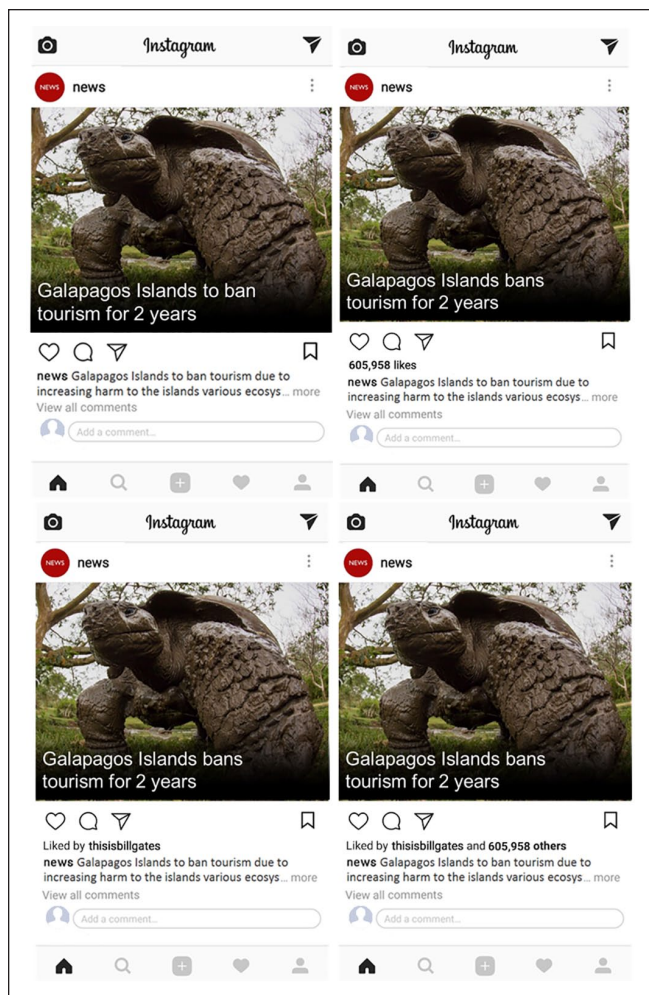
Instagram

NEWS news

Galapagos Islands to ban tourism for 2 years

news Galapagos Islands to ban tourism due to increasing harm to the islands various ecosys... more

View all comments

Add a comment...

Instagram

NEWS news

Galapagos Islands bans tourism for 2 years

605,958 likes

news Galapagos Islands to ban tourism due to increasing harm to the islands various ecosys... more

View all comments

Add a comment...

Instagram

NEWS news

Galapagos Islands bans tourism for 2 years

Liked by thisisbillgates

news Galapagos Islands to ban tourism due to increasing harm to the islands various ecosys... more

View all comments

Add a comment...

Instagram

NEWS news

Galapagos Islands bans tourism for 2 years

Liked by thisisbillgates and 605,958 others

news Galapagos Islands to ban tourism due to increasing harm to the islands various ecosys... more

View all comments

Add a comment...